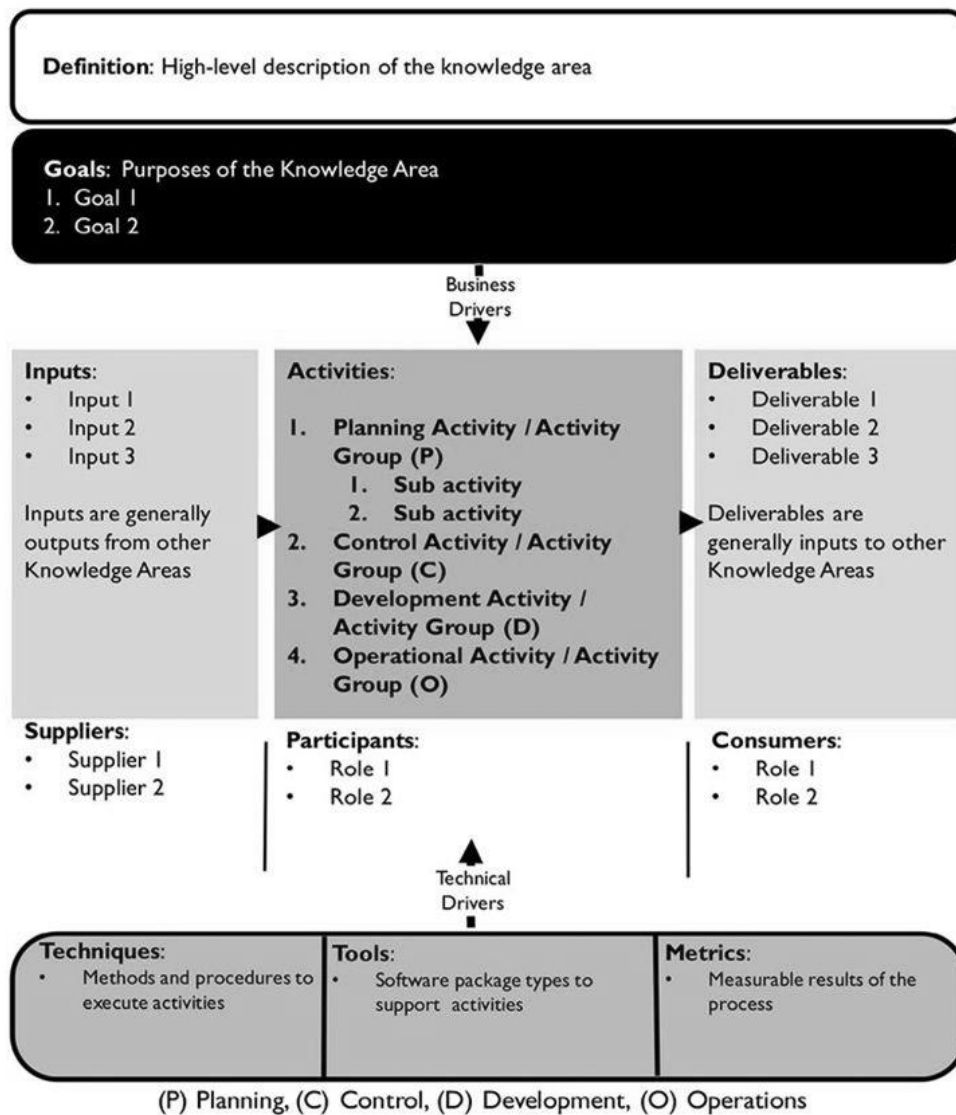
**Definition**: High-level description of the knowledge area

**Goals**: Purposes of the Knowledge Area
1. Goal 1
2. Goal 2

Business Drivers

**Inputs**:
- Input 1
- Input 2
- Input 3

Inputs are generally outputs from other Knowledge Areas

**Activities**:

1. **Planning Activity / Activity Group (P)**
   1. **Sub activity**
   2. **Sub activity**
2. **Control Activity / Activity Group (C)**
3. **Development Activity / Activity Group (D)**
4. **Operational Activity / Activity Group (O)**

**Deliverables**:
- Deliverable 1
- Deliverable 2
- Deliverable 3

Deliverables are generally inputs to other Knowledge Areas

**Suppliers**:
- Supplier 1
- Supplier 2

**Participants**:
- Role 1
- Role 2

**Consumers**:
- Role 1
- Role 2

Technical Drivers

**Techniques**:
- Methods and procedures to execute activities

**Tools**:
- Software package types to support activities

**Metrics**:
- Measurable results of the process

(P) Planning, (C) Control, (D) Development, (O) Operations